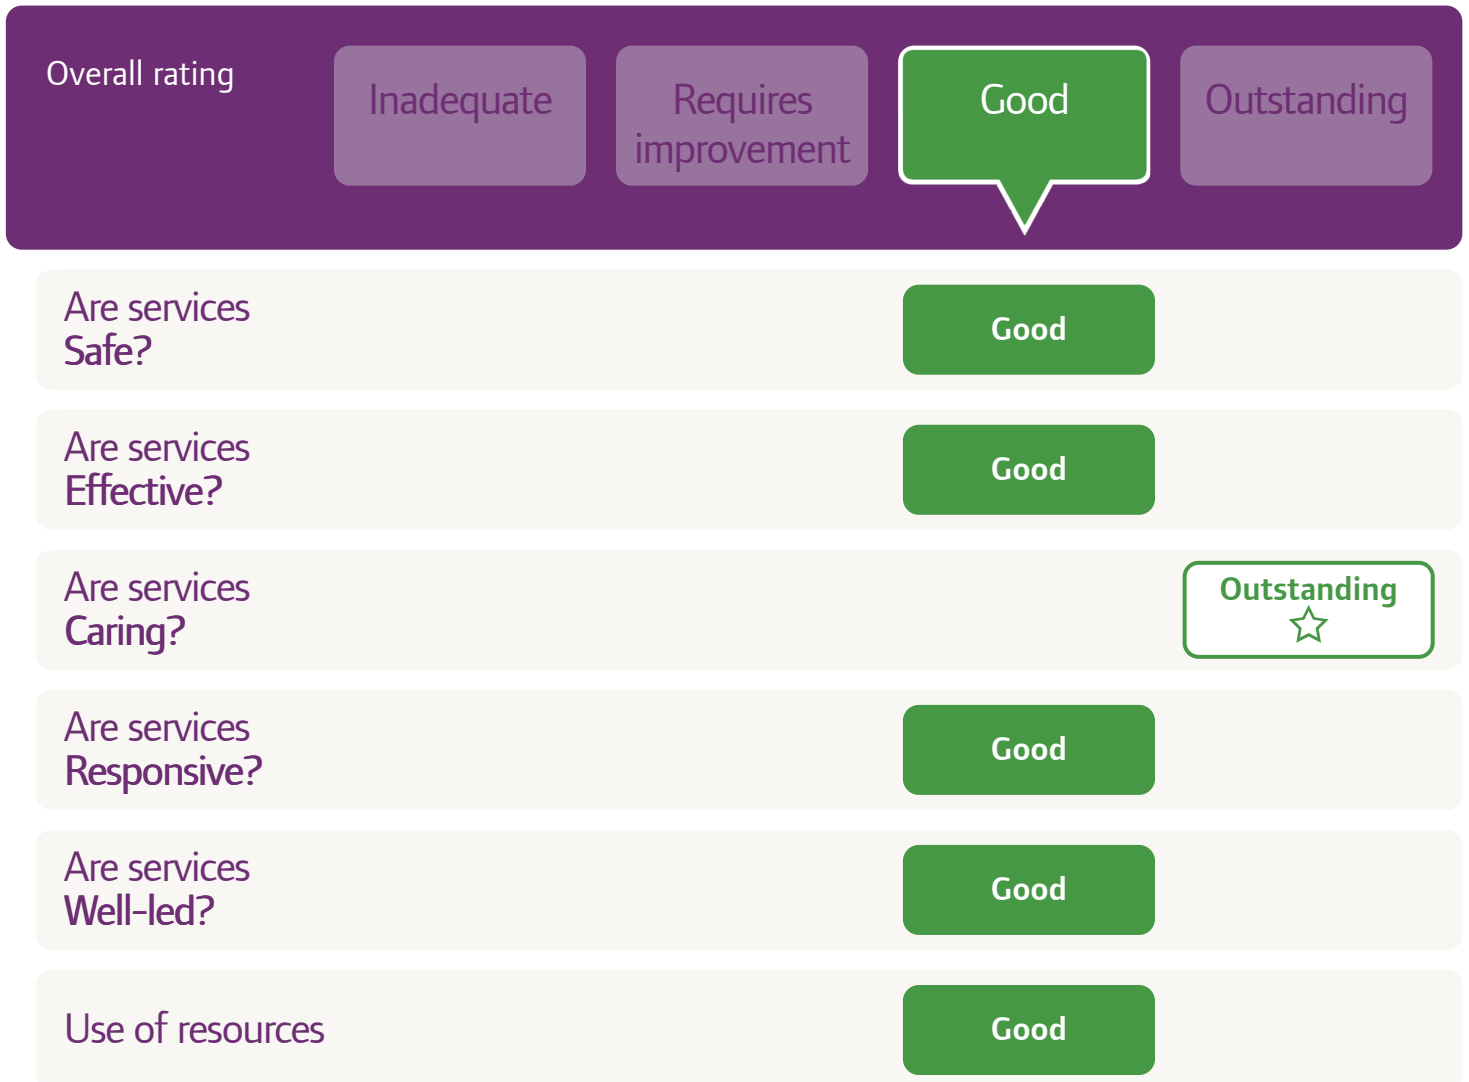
Overall rating

Inadequate

Requires improvement

Good

Outstanding

Are services Safe?

Good

Are services Effective?

Good

Are services Caring?

Outstanding ☆

Are services Responsive?

Good

Are services Well-led?

Good

Use of resources

Good